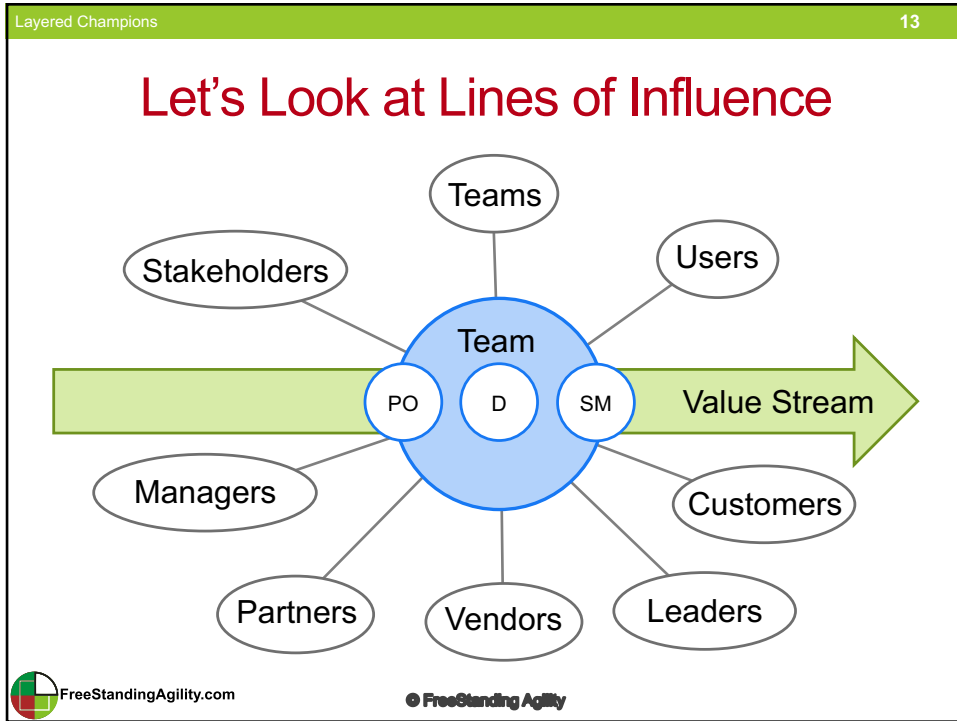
Layered Champions

13

Let’s Look at Lines of Influence

Teams

Stakeholders

Users

Team

PO

D

SM

Value Stream

Managers

Customers

Partners

Vendors

Leaders

FreeStandingAgility.com

© FreeStanding Agility